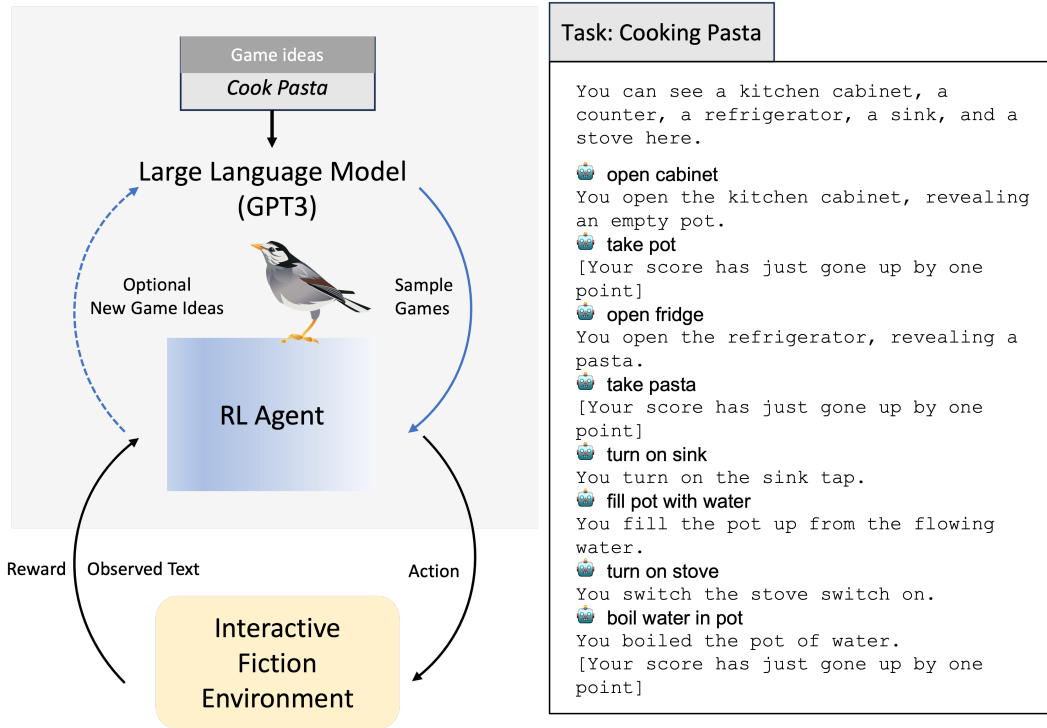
Game ideas
Cook Pasta

Large Language Model
(GPT3)

Optional
New Game Ideas

Sample
Games

RL Agent

Reward

Observed Text

Action

Interactive
Fiction
Environment

Task: Cooking Pasta

You can see a kitchen cabinet, a counter, a refrigerator, a sink, and a stove here.

open cabinet
You open the kitchen cabinet, revealing an empty pot.

take pot
[Your score has just gone up by one point]

open fridge
You open the refrigerator, revealing a pasta.

take pasta
[Your score has just gone up by one point]

turn on sink
You turn on the sink tap.

fill pot with water
You fill the pot up from the flowing water.

turn on stove
You switch the stove switch on.

boil water in pot
You boiled the pot of water.
[Your score has just gone up by one point]